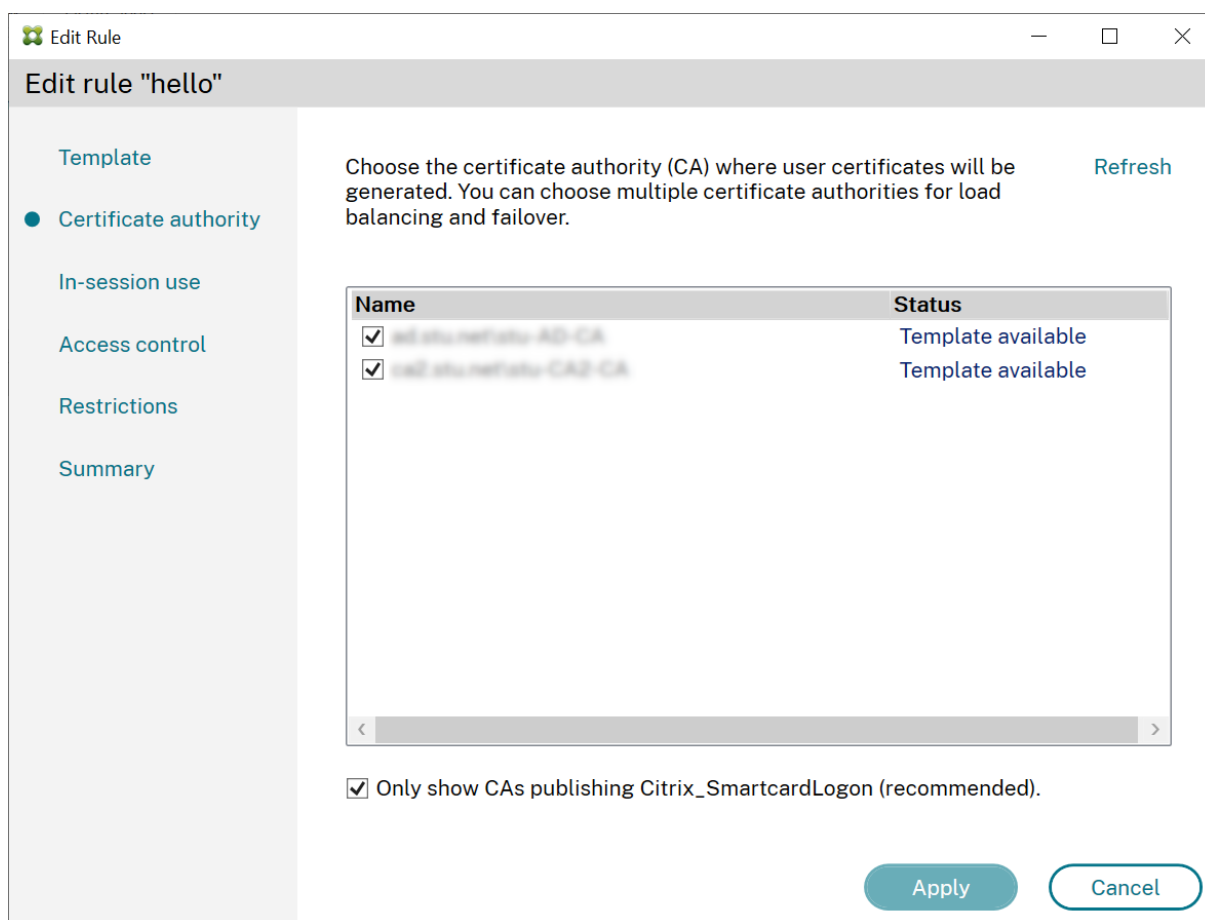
Edit Rule

Edit rule "hello"

Template

Certificate authority

In-session use

Access control

Restrictions

Summary

Choose the certificate authority (CA) where user certificates will be generated. You can choose multiple certificate authorities for load balancing and failover.

Refresh

| Name | Status |
|---|---|
| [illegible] | Template available |
| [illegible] | Template available |

Only show CAs publishing Citrix_SmartcardLogon (recommended).

Apply

Cancel